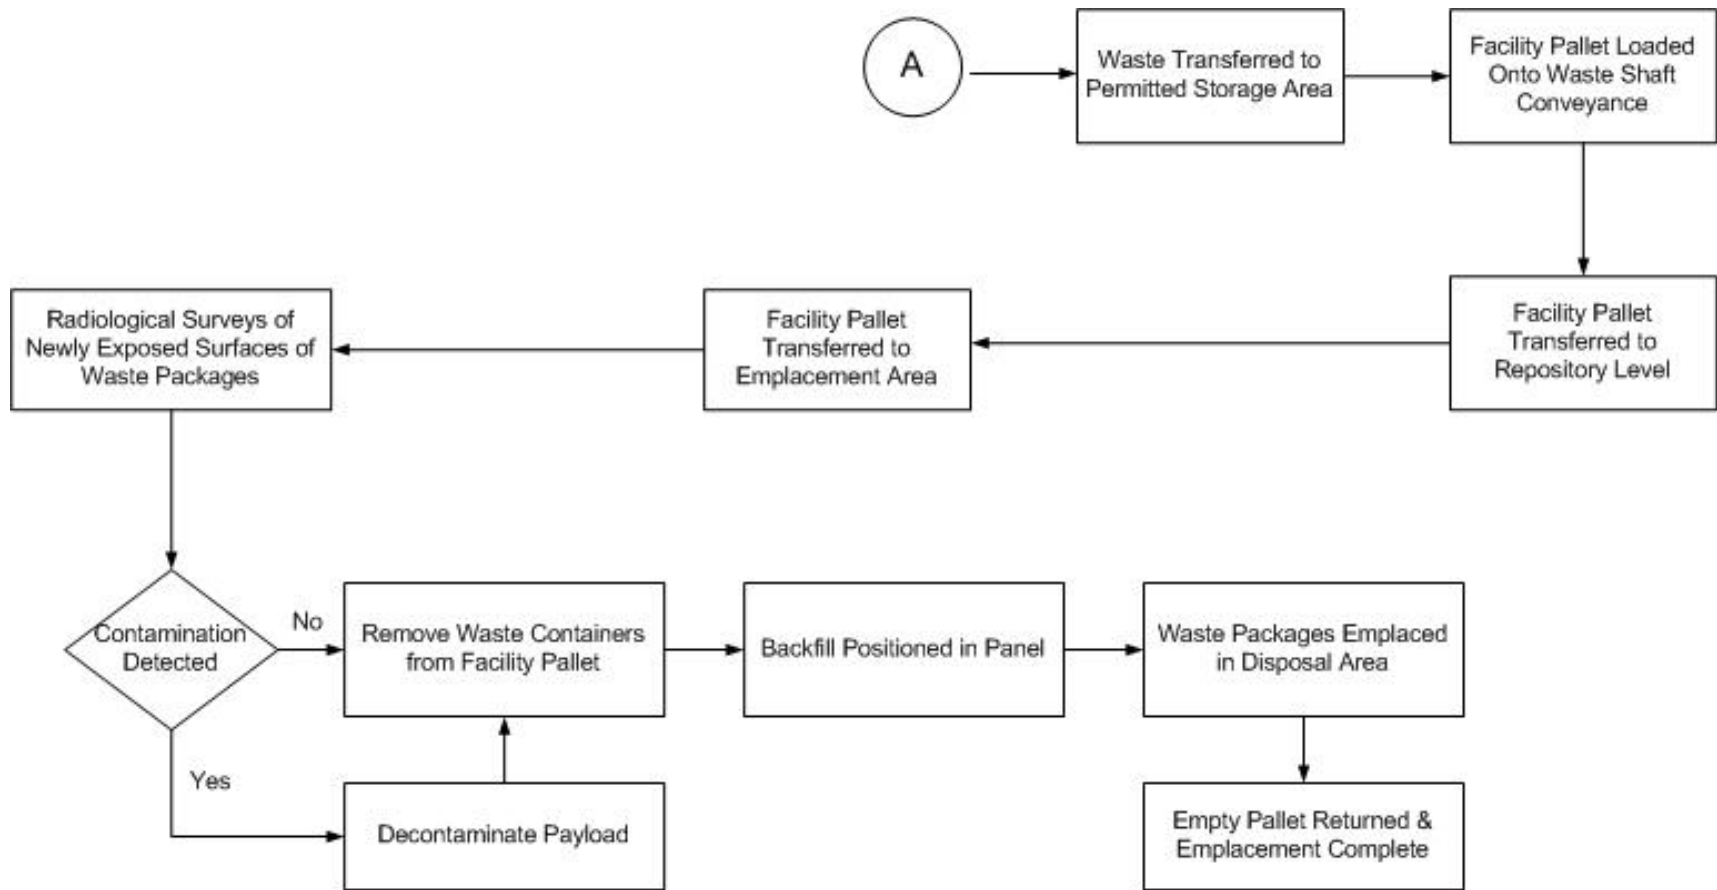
A

Waste Transferred to Permitted Storage Area

Facility Pallet Loaded Onto Waste Shaft Conveyance

Facility Pallet Transferred to Repository Level

Facility Pallet Transferred to Emplacement Area

Radiological Surveys of Newly Exposed Surfaces of Waste Packages

Contamination Detected

No

Yes

Remove Waste Containers from Facility Pallet

Backfill Positioned in Panel

Waste Packages Emplaced in Disposal Area

Decontaminate Payload

Empty Pallet Returned & Emplacement Complete